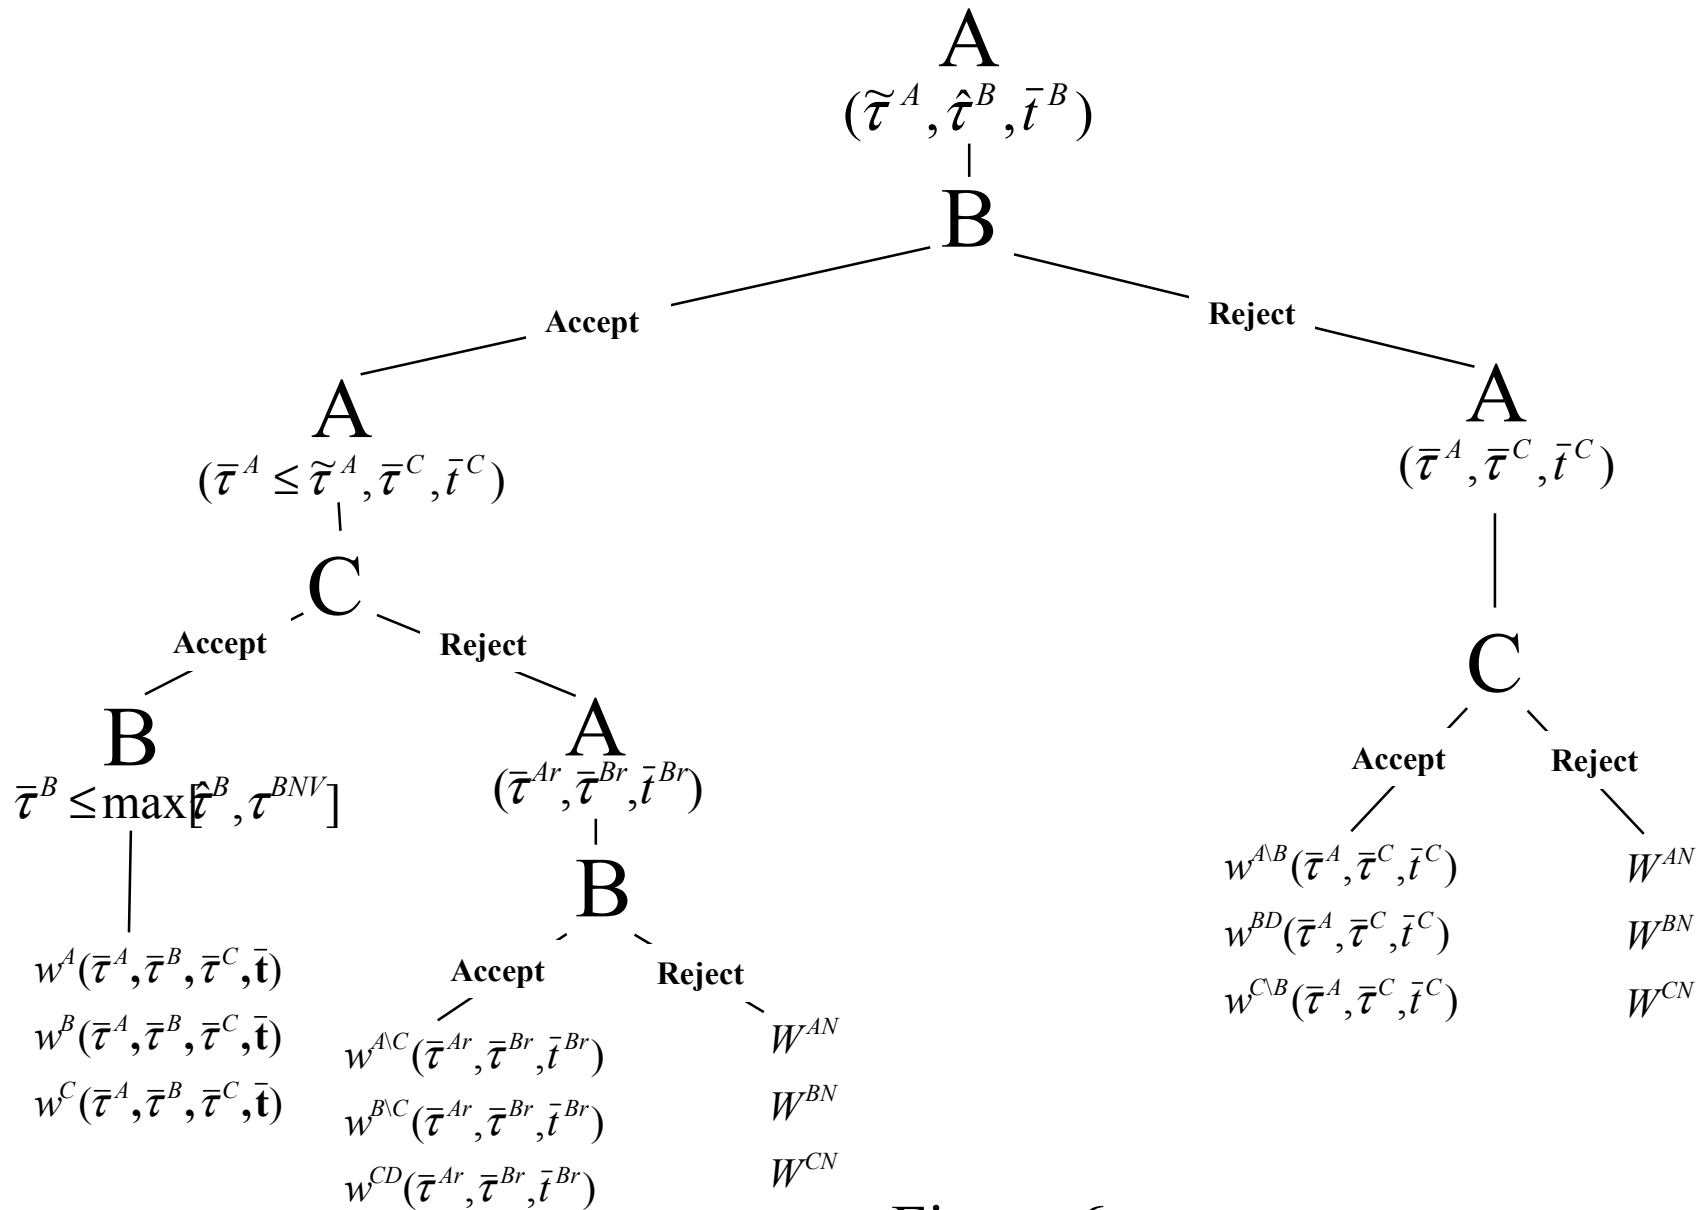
A
$(\tilde{\tau}^{A}, \hat{\tau}^{B}, \bar{t}^{B})$

B

Accept

Reject

A
$(\bar{\tau}^{A} \leq \tilde{\tau}^{A}, \bar{\tau}^{C}, \bar{t}^{C})$

A
$(\bar{\tau}^{A}, \bar{\tau}^{C}, \bar{t}^{C})$

C

Accept

Reject

B
$\bar{\tau}^{B} \leq \max[\hat{\tau}^{B}, \tau^{BNV}]$

A
$(\bar{\tau}^{Ar}, \bar{\tau}^{Br}, \bar{t}^{Br})$

B

$w^{A}(\bar{\tau}^{A}, \bar{\tau}^{B}, \bar{\tau}^{C}, \bar{\mathbf{t}})$
$w^{B}(\bar{\tau}^{A}, \bar{\tau}^{B}, \bar{\tau}^{C}, \bar{\mathbf{t}})$
$w^{C}(\bar{\tau}^{A}, \bar{\tau}^{B}, \bar{\tau}^{C}, \bar{\mathbf{t}})$

Accept

Reject

$w^{A\backslash C}(\bar{\tau}^{Ar}, \bar{\tau}^{Br}, \bar{t}^{Br})$
$w^{B\backslash C}(\bar{\tau}^{Ar}, \bar{\tau}^{Br}, \bar{t}^{Br})$
$w^{CD}(\bar{\tau}^{Ar}, \bar{\tau}^{Br}, \bar{t}^{Br})$

$W^{AN}$
$W^{BN}$
$W^{CN}$

C

Accept

Reject

$w^{A\backslash B}(\bar{\tau}^{A}, \bar{\tau}^{C}, \bar{t}^{C})$
$w^{BD}(\bar{\tau}^{A}, \bar{\tau}^{C}, \bar{t}^{C})$
$w^{C\backslash B}(\bar{\tau}^{A}, \bar{\tau}^{C}, \bar{t}^{C})$

$W^{AN}$
$W^{BN}$
$W^{CN}$

Fi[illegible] 6